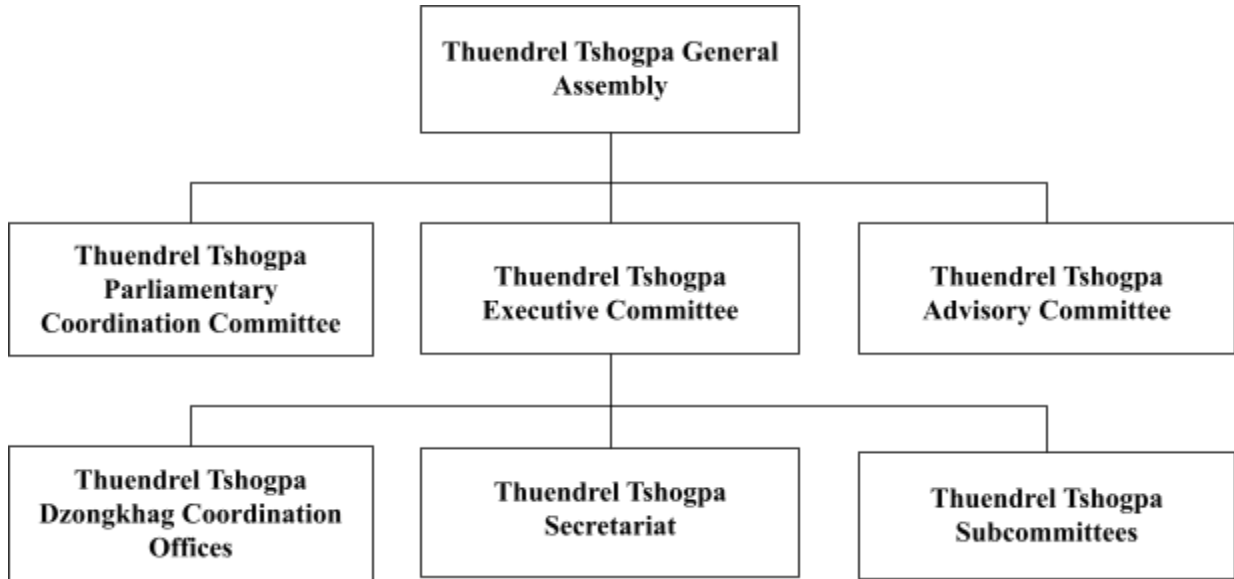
Thuendrel Tshogpa General Assembly

Thuendrel Tshogpa Parliamentary Coordination Committee

Thuendrel Tshogpa Executive Committee

Thuendrel Tshogpa Advisory Committee

Thuendrel Tshogpa Dzongkhag Coordination Offices

Thuendrel Tshogpa Secretariat

Thuendrel Tshogpa Subcommittees